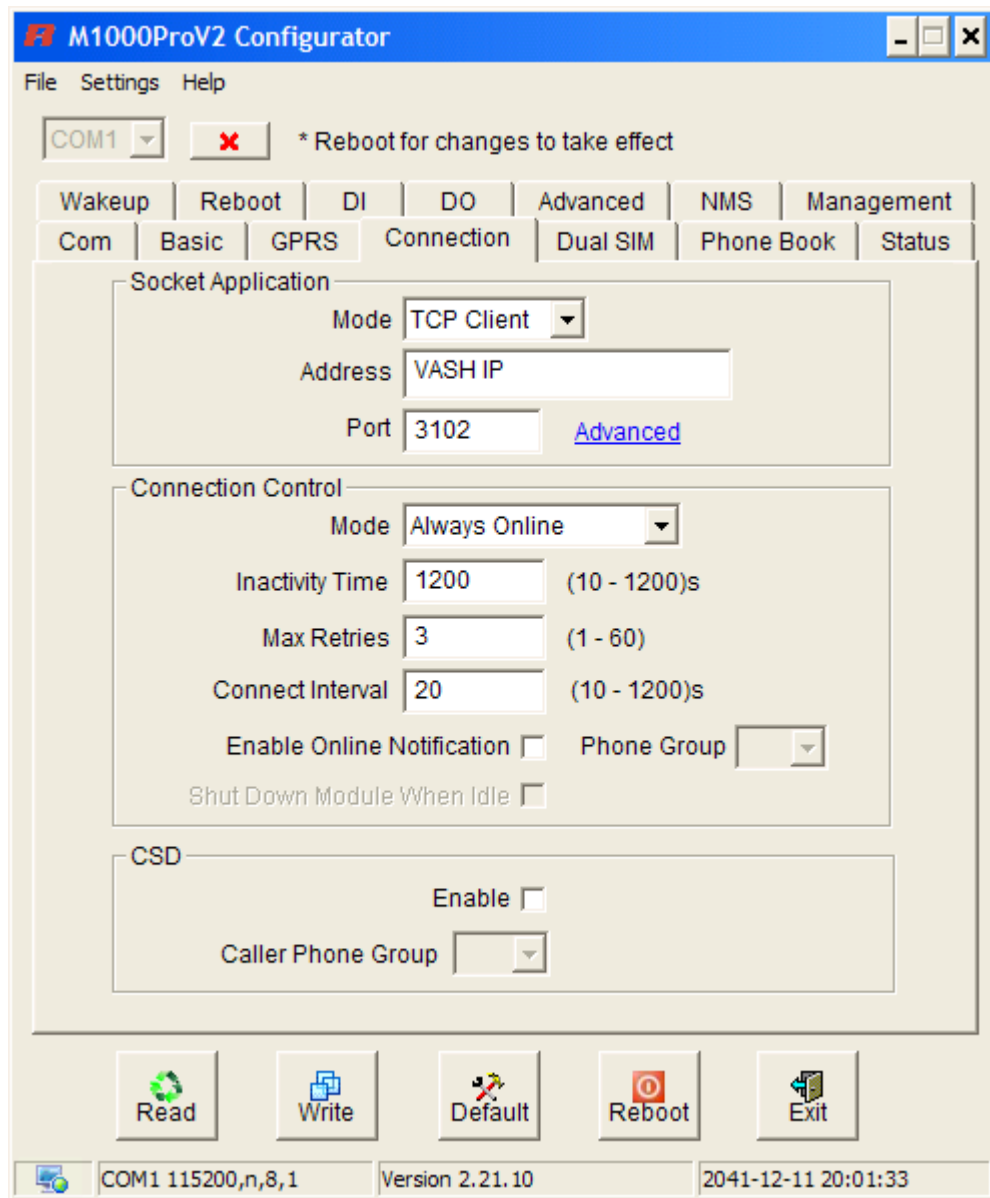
M1000ProV2 Configurator

File Settings Help

COM1 * Reboot for changes to take effect

Wakeup Reboot DI DO Advanced NMS Management
Com Basic GPRS Connection Dual SIM Phone Book Status

Socket Application
Mode TCP Client
Address VASH IP
Port 3102 Advanced

Connection Control
Mode Always Online
Inactivity Time 1200 (10 - 1200)s
Max Retries 3 (1 - 60)
Connect Interval 20 (10 - 1200)s
Enable Online Notification Phone Group
Shut Down Module When Idle

CSD
Enable
Caller Phone Group

Read Write Default Reboot Exit

COM1 115200,n,8,1 Version 2.21.10 2041-12-11 20:01:33